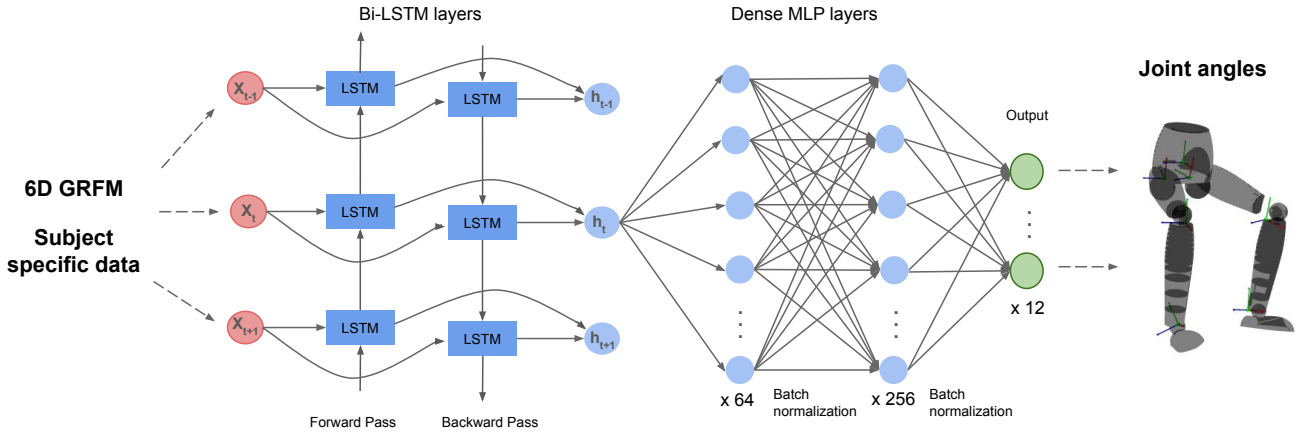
Bi-LSTM layers

Dense MLP layers

Joint angles

6D GRFM

Subject specific data

$X_{t-1}$

$X_t$

$X_{t+1}$

LSTM

LSTM

LSTM

LSTM

LSTM

LSTM

$h_{t-1}$

$h_t$

$h_{t+1}$

Output

x 12

x 64

Batch normalization

x 256

Batch normalization

Forward Pass

Backward Pass